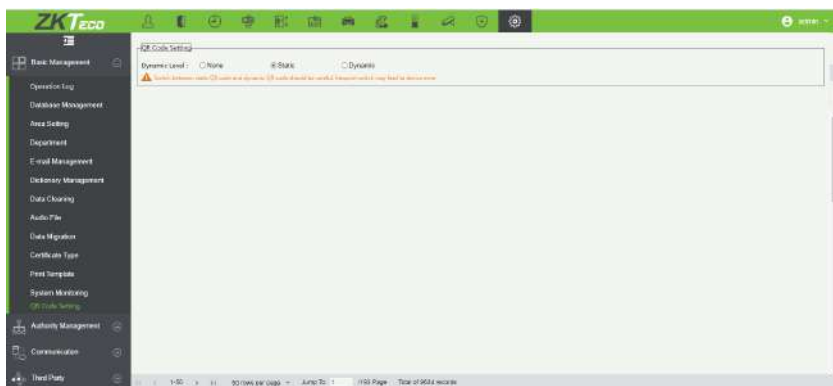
ZKTeco

admin

Basic Management

Operation Log

Database Management

Area Setting

Department

E-mail Management

Dictionary Management

Data Cleaning

Audio File

Data Migration

Certificate Type

Print Template

System Monitoring

QR Code Setting

Authority Management

Communication

Third Party

QR Code Setting

Dynamic Level : None Static Dynamic

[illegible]

1-50 50 rows per page Jump To 1 /193 Page Total of 9614 records